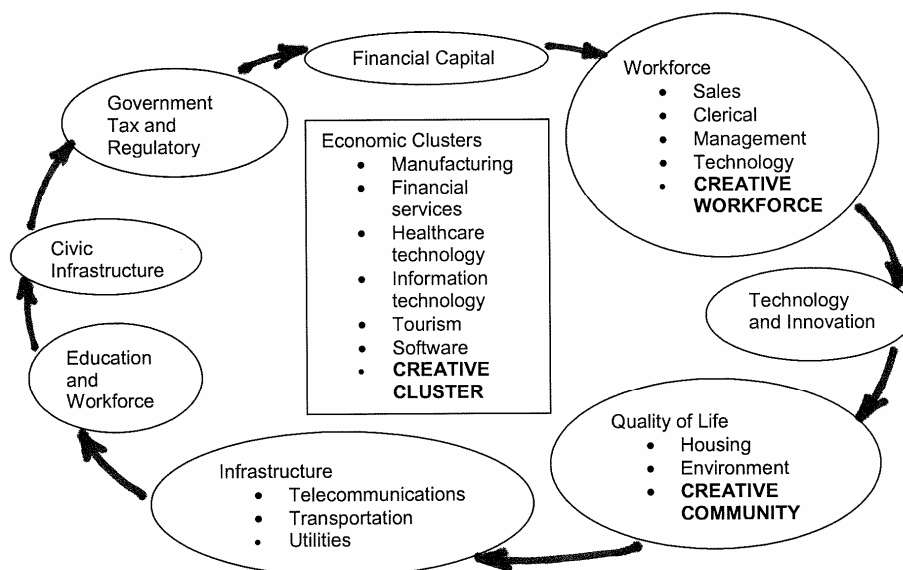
Financial Capital

Workforce
- Sales
- Clerical
- Management
- Technology
- CREATIVE WORKFORCE

Technology and Innovation

Quality of Life
- Housing
- Environment
- CREATIVE COMMUNITY

Infrastructure
- Telecommunications
- Transportation
- Utilities

Education and Workforce

Civic Infrastructure

Government Tax and Regulatory

Economic Clusters
- Manufacturing
- Financial services
- Healthcare technology
- Information technology
- Tourism
- Software
- CREATIVE CLUSTER